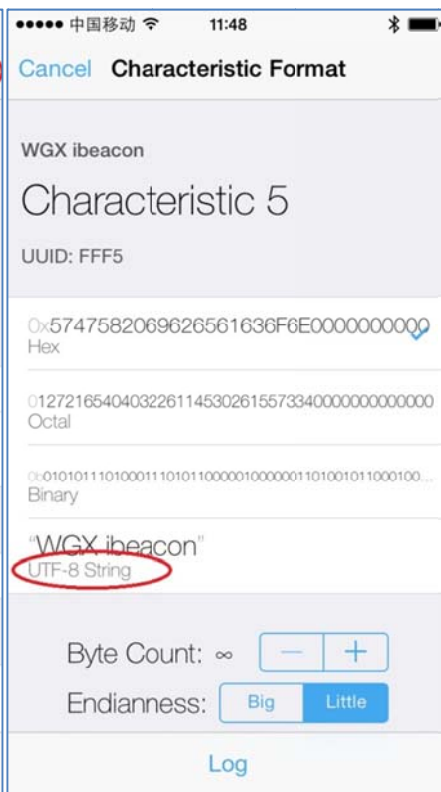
●●●●● 中国移动 11:48

Cancel Characteristic Format

WGX ibeacon

Characteristic 5

UUID: FFF5

0x5747582069626561636F6E0000000000
Hex

0127216540403226114530261557334000000000000000
Octal

0b0101011101000111010110000010000001101001011000100...
Binary

"WGX ibeacon"
UTF-8 String

Byte Count: ∞ − +

Endianness: Big Little

Log